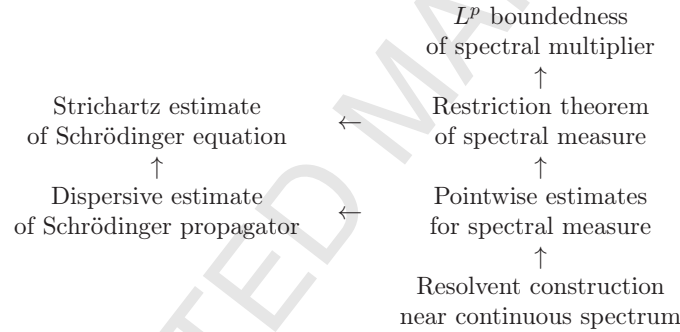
$L^p$ boundedness of spectral multiplier

$\uparrow$

Strichartz estimate of Schrödinger equation $\leftarrow$ Restriction theorem of spectral measure

$\uparrow$ $\uparrow$

Dispersive estimate of Schrödinger propagator $\leftarrow$ Pointwise estimates for spectral measure

$\uparrow$

Resolvent construction near continuous spectrum

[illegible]